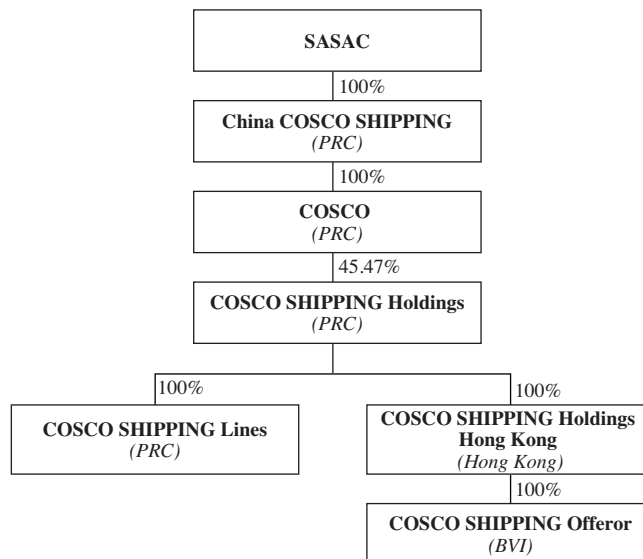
SASAC

100%

China COSCO SHIPPING
(PRC)

100%

COSCO
(PRC)

45.47%

COSCO SHIPPING Holdings
(PRC)

100%

100%

COSCO SHIPPING Lines
(PRC)

COSCO SHIPPING Holdings Hong Kong
(Hong Kong)

100%

COSCO SHIPPING Offeror
(BVI)